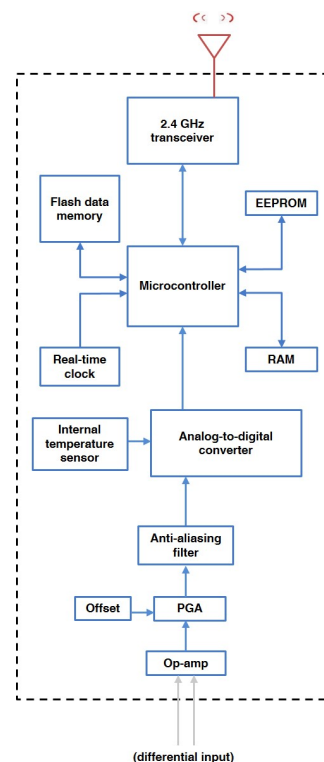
2.4 GHz transceiver

Flash data memory

EEPROM

Microcontroller

Real-time clock

RAM

Internal temperature sensor

Analog-to-digital converter

Anti-aliasing filter

Offset

PGA

Op-amp

(differential input)